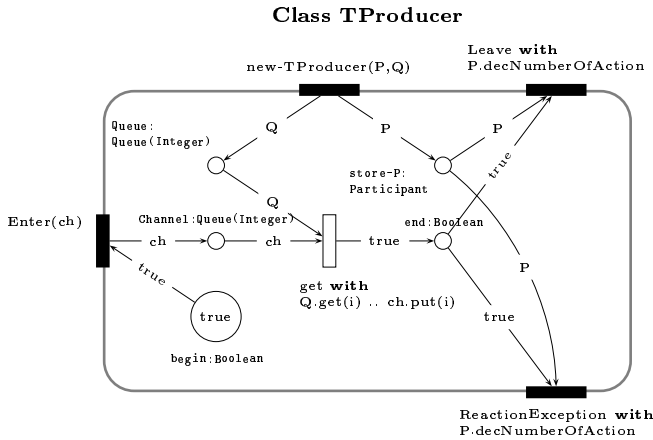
Class TProducer

Leave **with**
P.decNumberOfAction

new-TProducer(P,Q)

Queue:
Queue(Integer)

Q

P

P

store-P:
Participant

true

Q

Enter(ch)

Channel:Queue(Integer)

ch

ch

true

end:Boolean

true

get **with**
Q.get(i) .. ch.put(i)

P

true

true

begin:Boolean

ReactionException **with**
P.decNumberOfAction